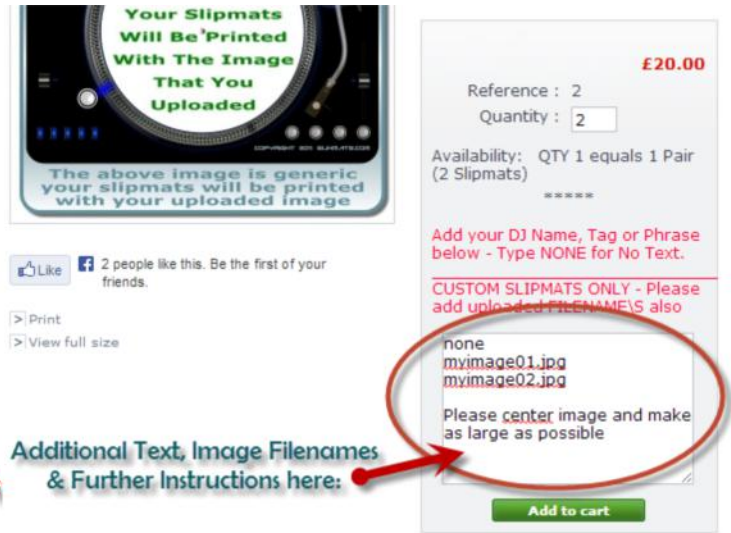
Your Slipmats Will Be Printed With The Image That You Uploaded

COPYRIGHT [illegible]

The above image is generic your slipmats will be printed with your uploaded image

Like

2 people like this. Be the first of your friends.

> Print

> View full size

£20.00

Reference : 2

Quantity : 2

Availability: QTY 1 equals 1 Pair (2 Slipmats)

=====

Add your DJ Name, Tag or Phrase below - Type NONE for No Text.

CUSTOM SLIPMATS ONLY - Please add uploaded FILENAME\S also

none
myimage01.jpg
myimage02.jpg

Please center image and make as large as possible

Additional Text, Image Filenames & Further Instructions here:

Add to cart